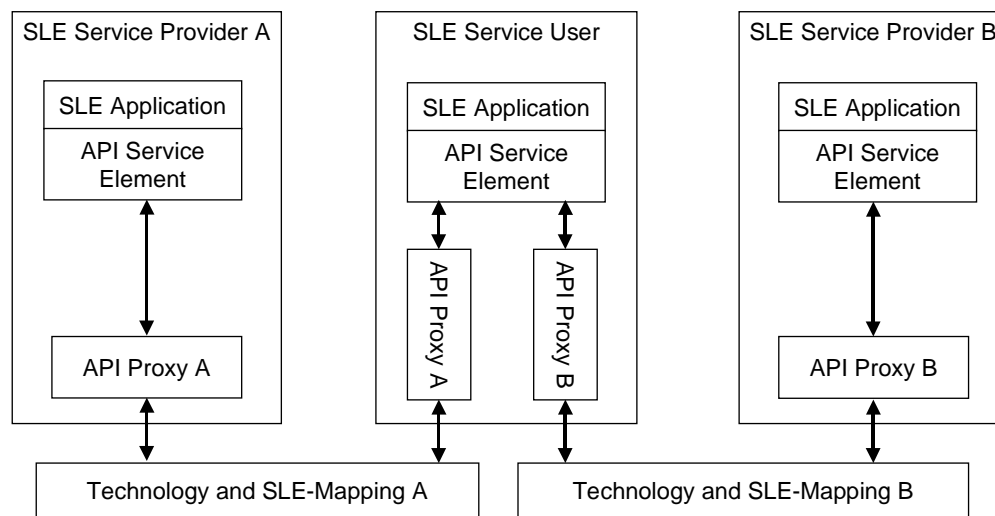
SLE Service Provider A

SLE Application

API Service Element

API Proxy A

SLE Service User

SLE Application

API Service Element

API Proxy A

API Proxy B

SLE Service Provider B

SLE Application

API Service Element

API Proxy B

Technology and SLE-Mapping A

Technology and SLE-Mapping B